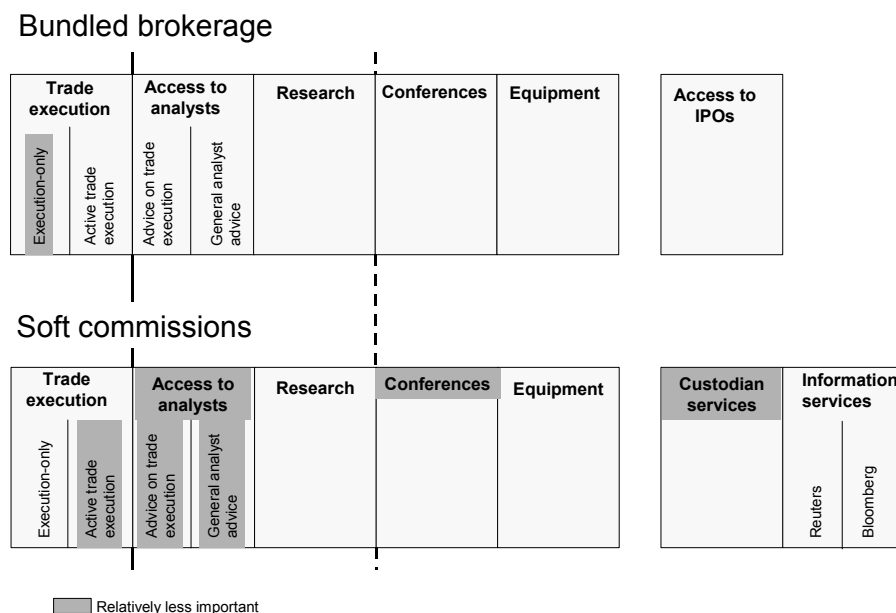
Bundled brokerage

Trade execution
Execution-only
Active trade execution
Access to analysts
Advice on trade execution
General analyst advice
Research
Conferences
Equipment
Access to IPOs

Soft commissions

Trade execution
Execution-only
Active trade execution
Access to analysts
Advice on trade execution
General analyst advice
Research
Conferences
Equipment
Custodian services
Information services
Reuters
Bloomberg

Relatively less important